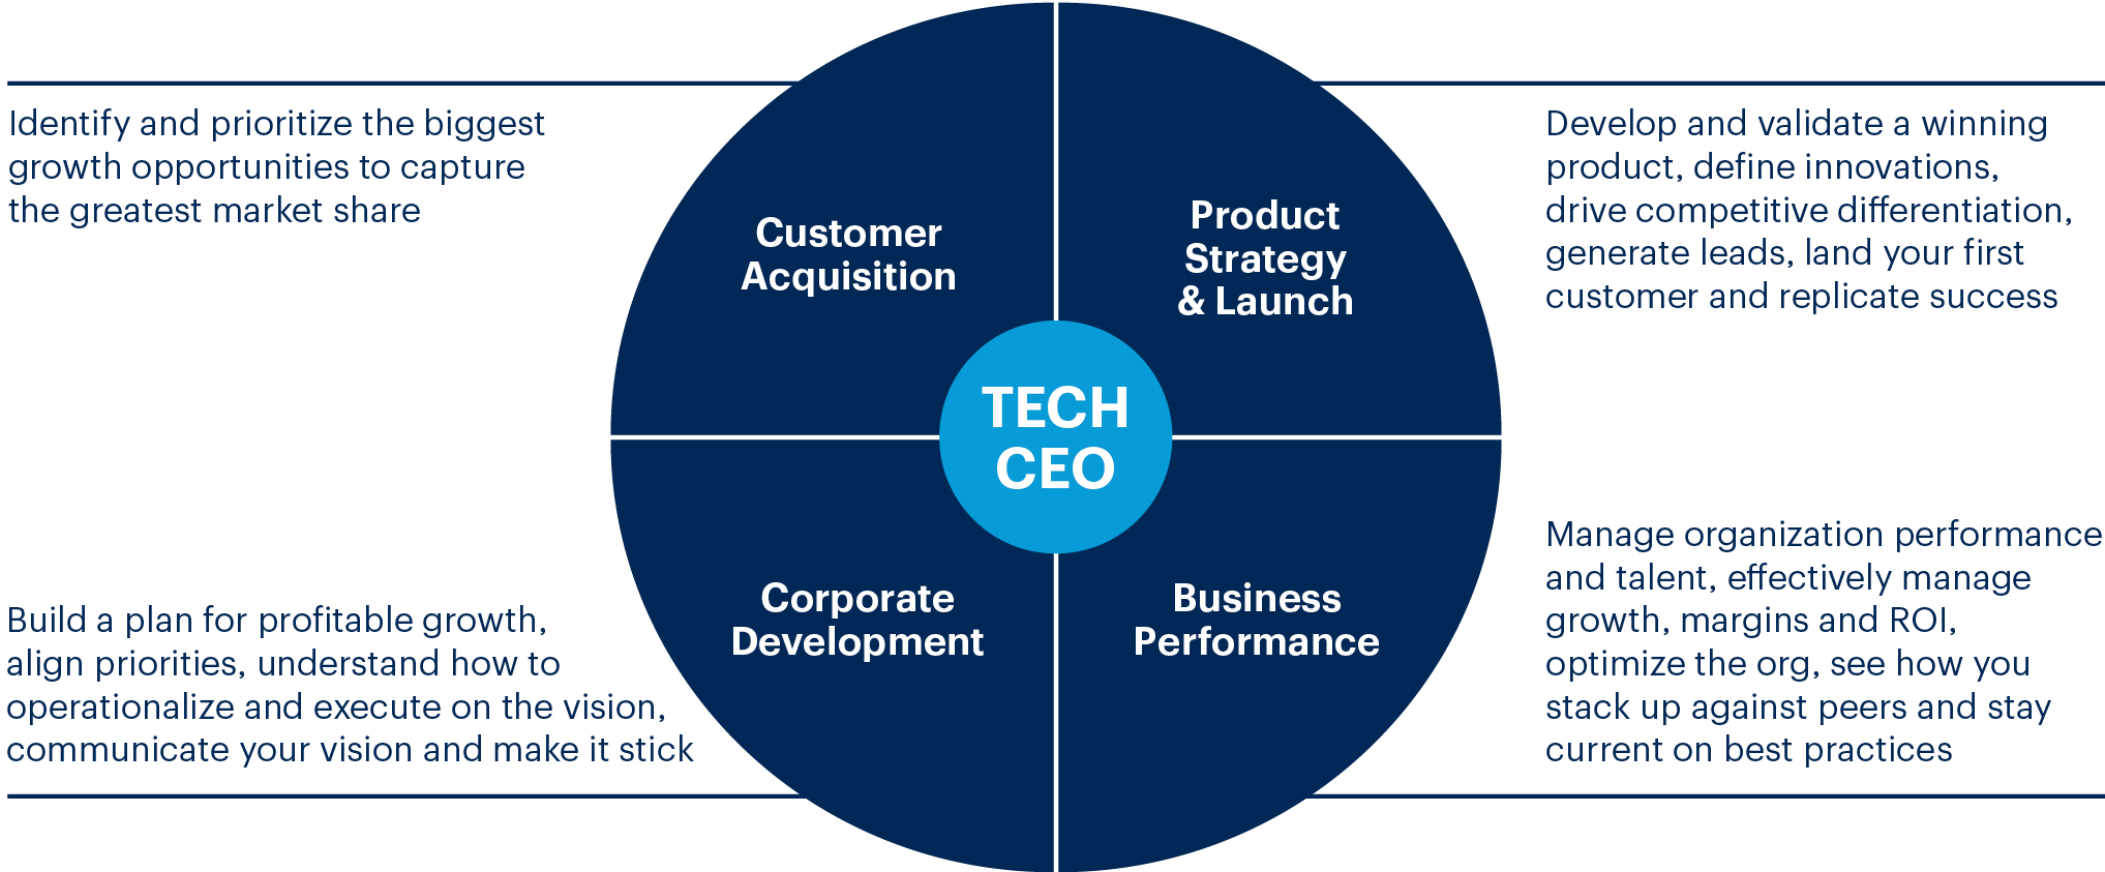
Identify and prioritize the biggest growth opportunities to capture the greatest market share

Customer Acquisition

Product Strategy & Launch

Develop and validate a winning product, define innovations, drive competitive differentiation, generate leads, land your first customer and replicate success

TECH CEO

Build a plan for profitable growth, align priorities, understand how to operationalize and execute on the vision, communicate your vision and make it stick

Corporate Development

Business Performance

Manage organization performance and talent, effectively manage growth, margins and ROI, optimize the org, see how you stack up against peers and stay current on best practices